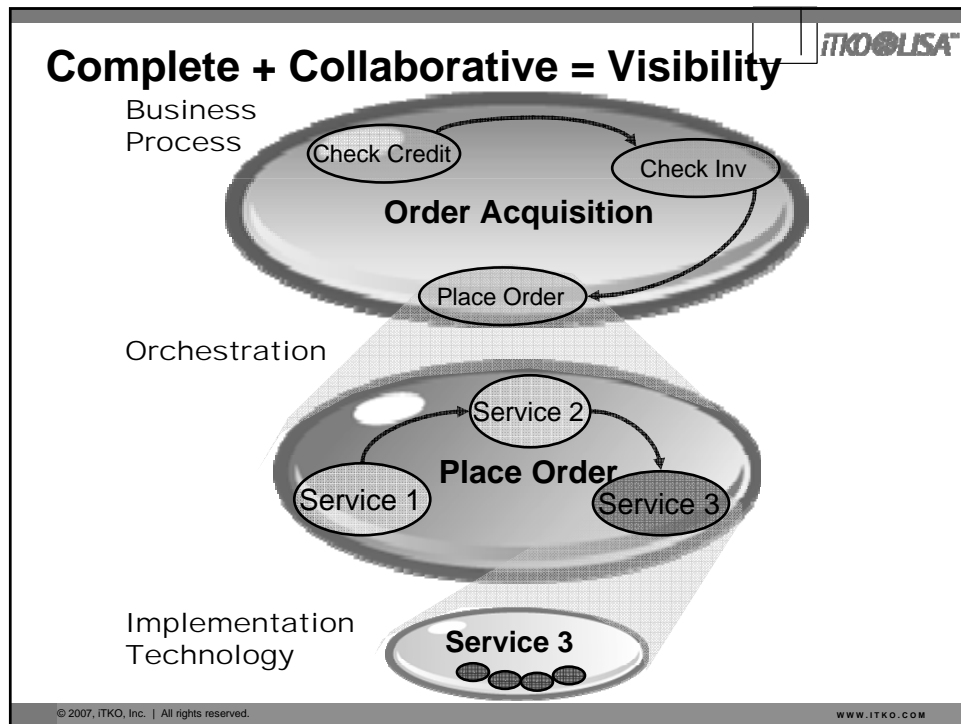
iTKO LISA™

Complete + Collaborative = Visibility

Business Process

Check Credit

Check Inv

Order Acquisition

Place Order

Orchestration

Service 2

Place Order

Service 1

Service 3

Implementation Technology

Service 3

© 2007, iTKO, Inc. | All rights reserved.

WWW.ITKO.COM